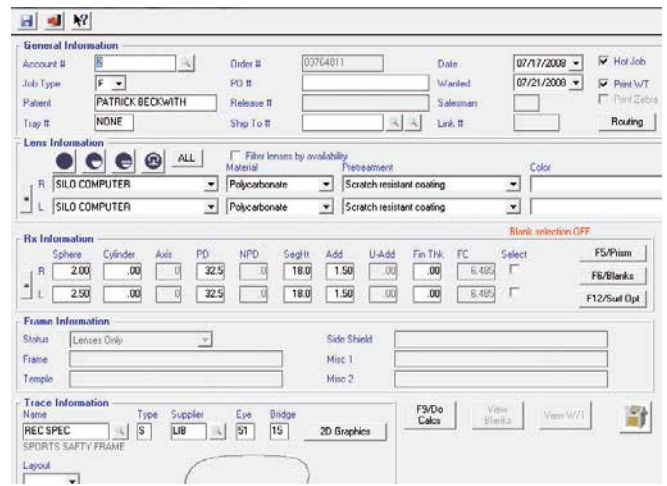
General Information

Account # | 8
Order # | 03764811
Date | 07/17/2008
Hot Job
Job Type | F
PO #
Wanted | 07/21/2008
Print W/T
Patient | PATRICK BECKWITH
Release #
Salesman
Print Zebra
Tray # | NONE
Ship To #
Link #
Routing

Lens Information

ALL
Filter lenses by availability
Material
Pretreatment
Color
R | SILO COMPUTER | Polycarbonate | Scratch resistant coating
L | SILO COMPUTER | Polycarbonate | Scratch resistant coating

Blank selection OFF

Rx Information

| | Sphere | Cylinder | Axis | PD | NPD | SegHt | Add | U-Add | Fin Thk | FC | Select |
|---|---|---|---|---|---|---|---|---|---|---|---|
| R | 2.00 | .00 | 0 | 32.5 | 0 | 18.0 | 1.50 | .00 | .00 | 6.495 | |
| L | 2.50 | .00 | 0 | 32.5 | 0 | 18.0 | 1.50 | .00 | .00 | 6.495 | |

F5/Prism
F6/Blanks
F12/Surf Opt

Frame Information

Status | Lenses Only
Side Shield
Frame
Misc 1
Temple
Misc 2

Trace Information

Name | Type | Supplier | Eye | Bridge
REC SPEC | S | LIB | 51 | 15
2D Graphics
SPORTS SAFTY FRAME
Layout

F9/Do Calcs
View Blanks
View W/T